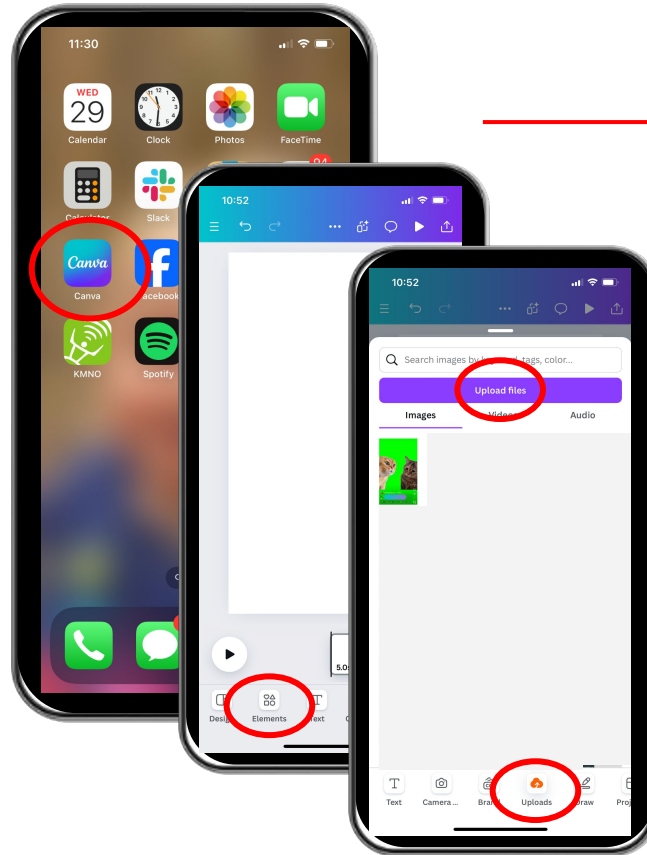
11:30

WED
29
Calendar

Clock

Photos

FaceTime

Calculator

Slack

Canva
Canva

Facebook

KMNO

Spotify

10:52

5.0

Design

Elements

Text

10:52

Search images by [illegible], tags, color...

Upload files

Images

Videos

Audio

Text

Camera ...

Bra

Uploads

Draw

Proj